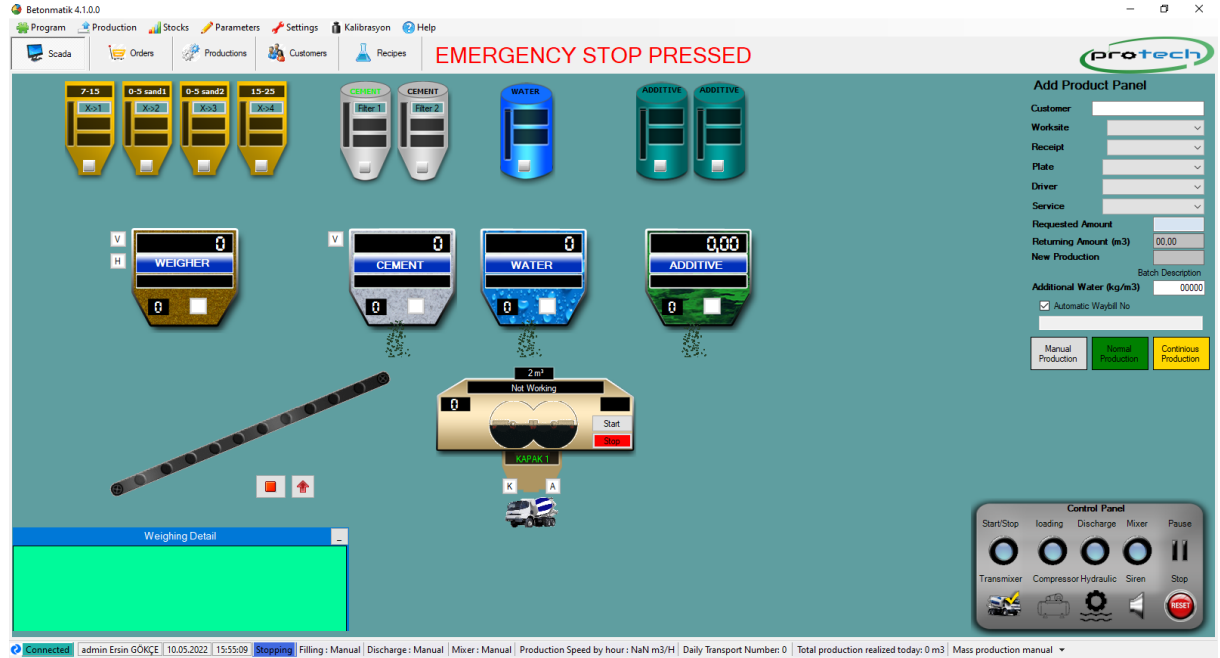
Betonmatik 4.1.0.0

Program Production Stocks Parameters Settings Kalibrasyon Help

Scada Orders Productions Customers Recipes

EMERGENCY STOP PRESSED

protech

7-15 X->1
0-5 sand1 X->2
0-5 sand2 X->3
15-25 X->4

CEMENT Filter 1
CEMENT Filter 2

WATER

ADDITIVE
ADDITIVE

V
H
0
WEIGHER
0

V
0
CEMENT
0

0
WATER
0

0,00
ADDITIVE
0

2 m³
Not Working
0
Start
Stop
KAPAK 1
K A

Weighing Detail _

Add Product Panel
Customer
Worksite
Receipt
Plate
Driver
Service
Requested Amount
Returning Amount (m3) 00,00
New Production
Batch Description
Additional Water (kg/m3) 00000
Automatic Waybill No

Manual Production
Normal Production
Continious Production

Control Panel
Start/Stop loading Discharge Mixer Pause
Transmixer Compressor Hydraulic Siren Stop
RESET

Connected | admin Ersin GÖKÇE | 10.05.2022 | 15:55:09 | Stopping | Filling : Manual | Discharge : Manual | Mixer : Manual | Production Speed by hour : NaN m3/H | Daily Transport Number: 0 | Total production realized today: 0 m3 | Mass production manual